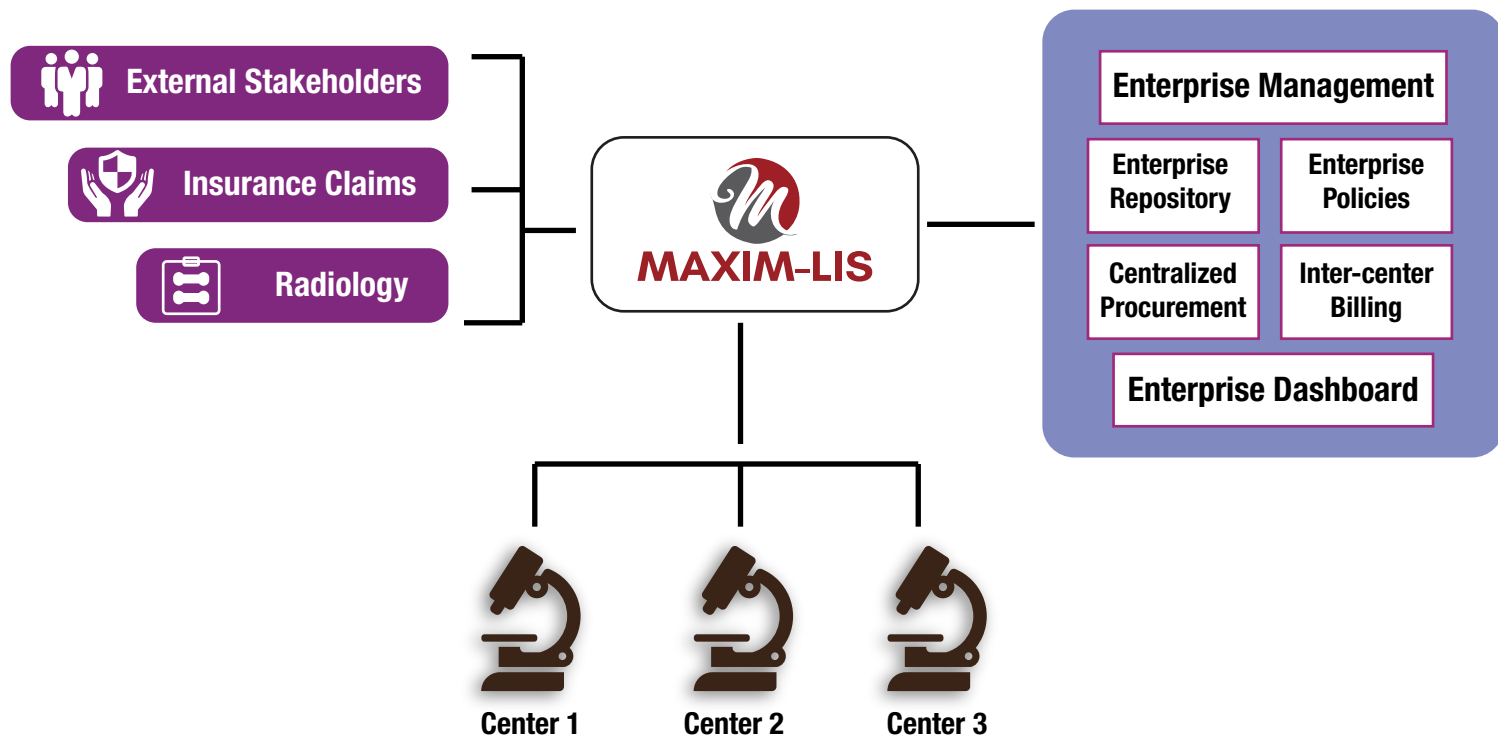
External Stakeholders

Insurance Claims

Radiology

M
MAXIM-LIS

Enterprise Management

Enterprise Repository

Enterprise Policies

Centralized Procurement

Inter-center Billing

Enterprise Dashboard

Center 1

Center 2

Center 3